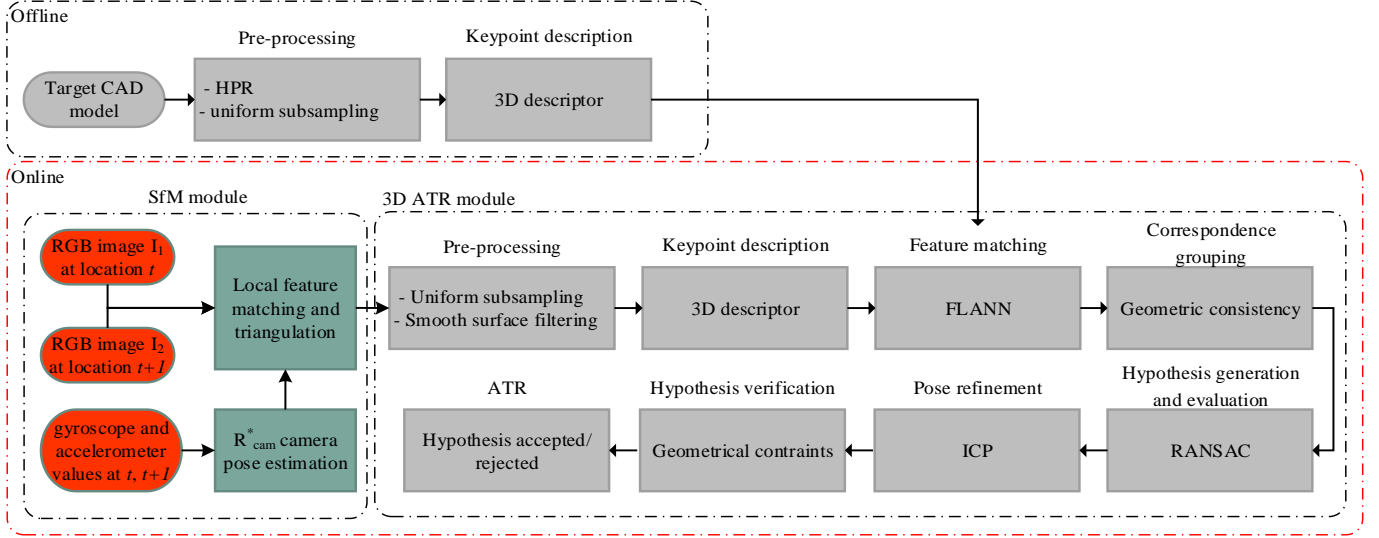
Offline

Target CAD model

Pre-processing

- HPR
- uniform subsampling

Keypoint description

3D descriptor

Online

SfM module

RGB image $I_1$ at location $t$

RGB image $I_2$ at location $t+1$

gyroscope and accelerometer values at $t$, $t+1$

Local feature matching and triangulation

$R^{*}_{cam}$ camera pose estimation

3D ATR module

Pre-processing

- Uniform subsampling
- Smooth surface filtering

Keypoint description

3D descriptor

Feature matching

FLANN

Correspondence grouping

Geometric consistency

Hypothesis generation and evaluation

RANSAC

Pose refinement

ICP

Hypothesis verification

Geometrical contraints

ATR

Hypothesis accepted/ rejected